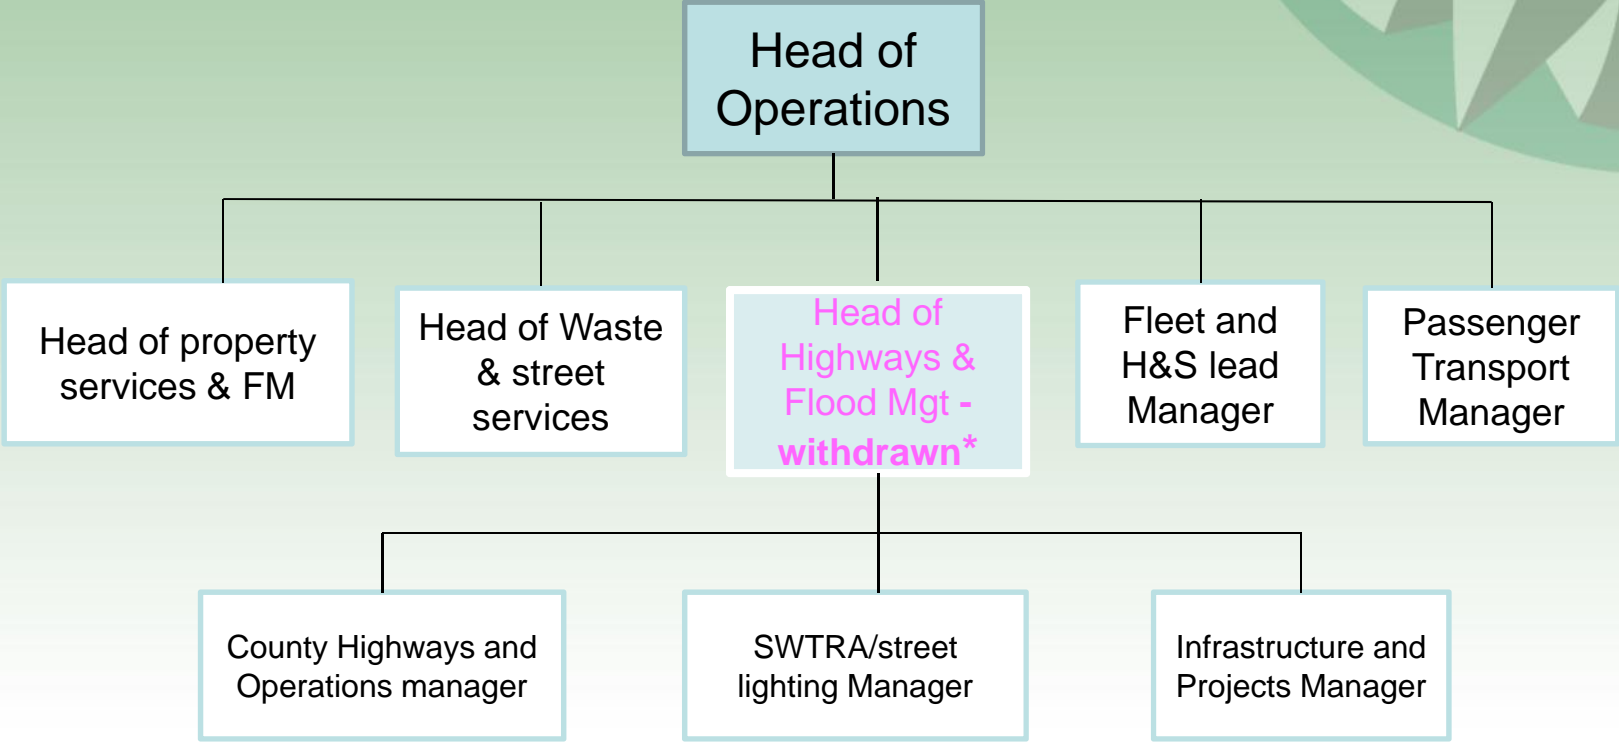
Head of Operations

Head of property services & FM

Head of Waste & street services

Head of Highways & Flood Mgt - withdrawn*

Fleet and H&S lead Manager

Passenger Transport Manager

County Highways and Operations manager

SWTRA/street lighting Manager

Infrastructure and Projects Manager